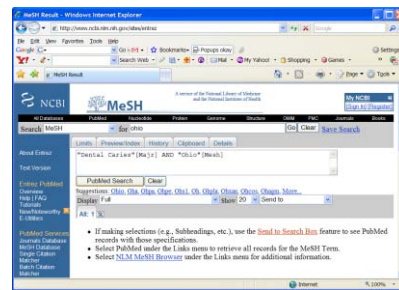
MeSH Result - Windows Internet Explorer

http://www.ncbi.nlm.nih.gov/sites/entrez

Google

File Edit View Favorites Tools Help

Go Bookmarks Popups okay

Search Web Mail My Yahoo! Shopping Games

MeSH Result

Page Tools

NCBI

MeSH

A service of the National Library of Medicine and the National Institutes of Health

My NCBI
[Sign In] [Register]

All Databases PubMed Nucleotide Protein Genome Structure OMIM PMC Journals Books

Search MeSH for ohio Go Clear Save Search

Limits Preview/Index History Clipboard Details

"Dental Caries"[Majr] AND "Ohio"[Mesh]

PubMed Search Clear

Suggestions: Ohio, Oha, Ohgo, Ohet, Ohcl, Oh, Ohpla, Ohnaa, Ohocs, Ohagn, More...

Display Full Show 20 Send to

All: 1

About Entrez
Text Version
Entrez PubMed
Overview
Help | FAQ
Tutorials
New/Noteworthy
E-Utilities
PubMed Services
Journals Database
MeSH Database
Single Citation Matcher
Batch Citation Matcher

• If making selections (e.g., Subheadings, etc.), use the Send to Search Box feature to see PubMed records with those specifications.
• Select PubMed under the Links menu to retrieve all records for the MeSH Term.
• Select NLM MeSH Browser under the Links menu for additional information.

Internet 100%